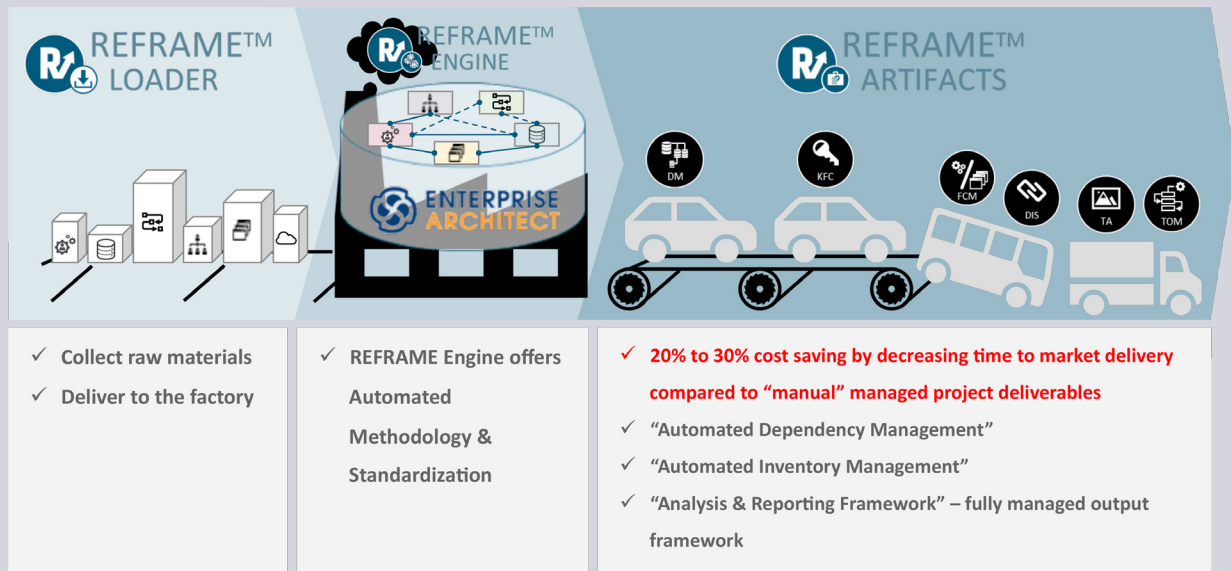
REFRAME™ LOADER

REFRAME™ ENGINE

ENTERPRISE ARCHITECT

REFRAME™ ARTIFACTS

DM

KFC

FCM

DIS

TA

TOM

✓ Collect raw materials
✓ Deliver to the factory

✓ REFRAME Engine offers Automated Methodology & Standardization

✓ 20% to 30% cost saving by decreasing time to market delivery compared to “manual” managed project deliverables
✓ “Automated Dependency Management”
✓ “Automated Inventory Management”
✓ “Analysis & Reporting Framework” – fully managed output framework